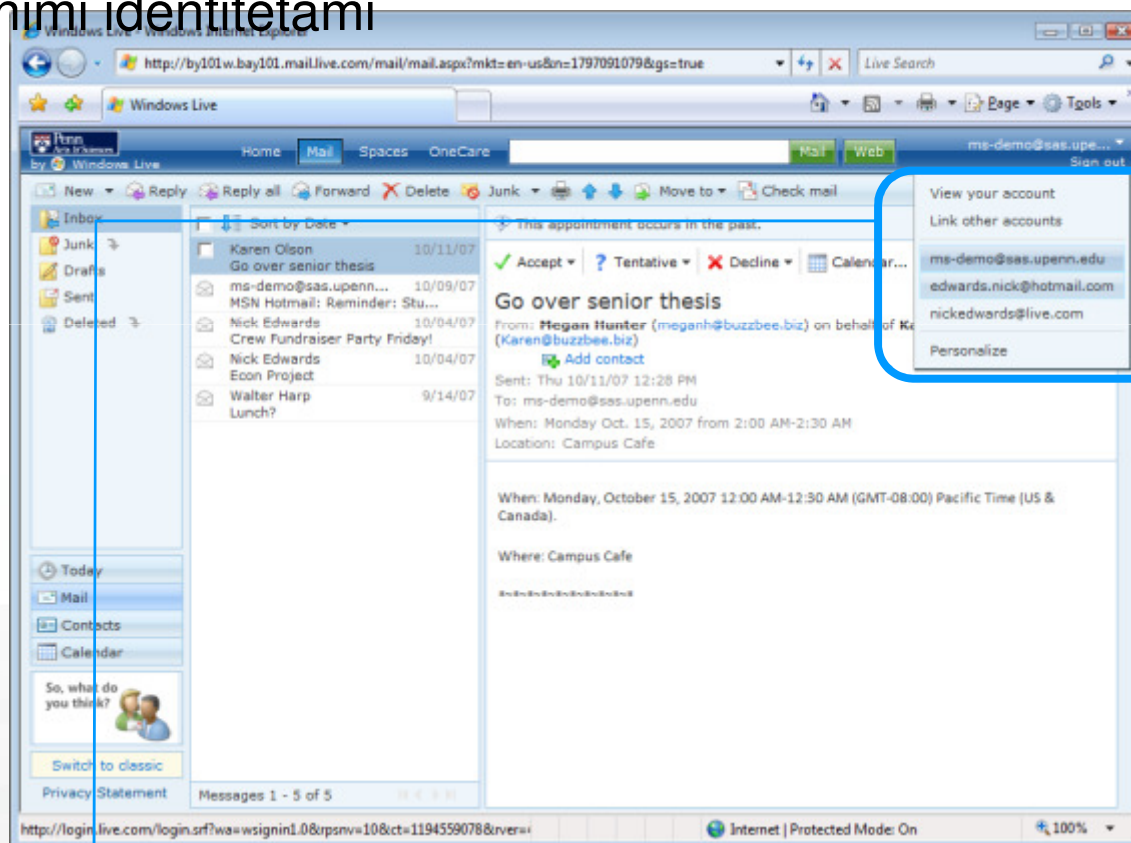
nimi identitetami

Windows Live - Windows Internet Explorer

http://by101w.bay101.mail.live.com/mail/mail.aspx?mkt=en-us&n=1797091079&gs=true

Live Search

Windows Live

Page ▾ Tools ▾

Penn Arts & Sciences by Windows Live

Home Mail Spaces OneCare

Mail Web

ms-demo@sas.upe...
Sign out

New ▾ Reply Reply all Forward Delete Junk ▾ Move to ▾ Check mail

View your account
Link other accounts

ms-demo@sas.upenn.edu
edwards.nick@hotmail.com
nickedwards@live.com

Personalize

Inbox
Junk
Drafts
Sent
Deleted

Sort by Date ▾

Karen Olson 10/11/07
Go over senior thesis

ms-demo@sas.upenn... 10/09/07
MSN Hotmail: Reminder: Stu...

Nick Edwards 10/04/07
Crew Fundraiser Party Friday!

Nick Edwards 10/04/07
Econ Project

Walter Harp 9/14/07
Lunch?

This appointment occurs in the past.

Accept ▾ Tentative ▾ Decline ▾ Calendar...

Go over senior thesis

From: Megan Hunter (meganh@buzzbee.biz) on behalf of Ka
(Karen@buzzbee.biz)
Add contact
Sent: Thu 10/11/07 12:28 PM
To: ms-demo@sas.upenn.edu
When: Monday Oct. 15, 2007 from 2:00 AM-2:30 AM
Location: Campus Cafe

When: Monday, October 15, 2007 12:00 AM-12:30 AM (GMT-08:00) Pacific Time (US & Canada).

Where: Campus Cafe

*~*~*~*~*~*~*~*~*~*

Today
Mail
Contacts
Calendar

So, what do you think?

Switch to classic

Privacy Statement

Messages 1 - 5 of 5

http://login.live.com/login.srf?wa=wsignin1.0&rpsnv=10&ct=1194559078&rver=

Internet | Protected Mode: On

100%